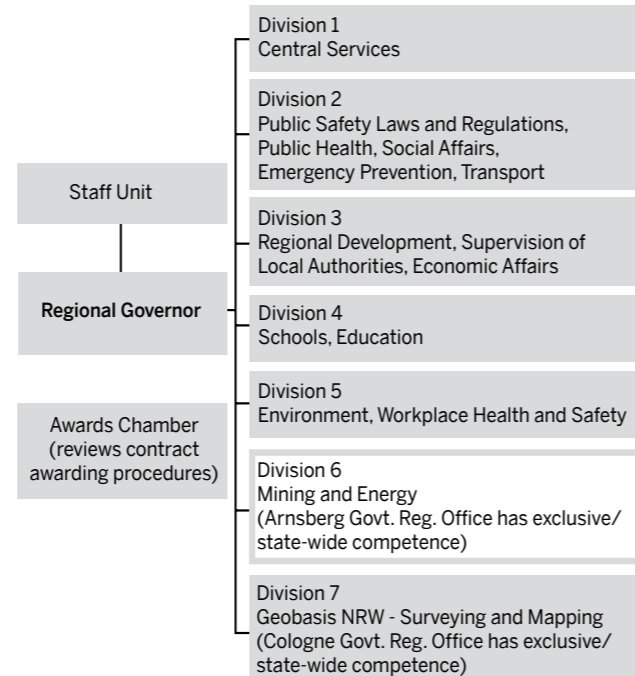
Staff Unit

Regional Governor

Awards Chamber (reviews contract awarding procedures)

Division 1
Central Services

Division 2
Public Safety Laws and Regulations, Public Health, Social Affairs, Emergency Prevention, Transport

Division 3
Regional Development, Supervision of Local Authorities, Economic Affairs

Division 4
Schools, Education

Division 5
Environment, Workplace Health and Safety

Division 6
Mining and Energy
(Arnsberg Govt. Reg. Office has exclusive/ state-wide competence)

Division 7
Geobasis NRW - Surveying and Mapping
(Cologne Govt. Reg. Office has exclusive/ state-wide competence)